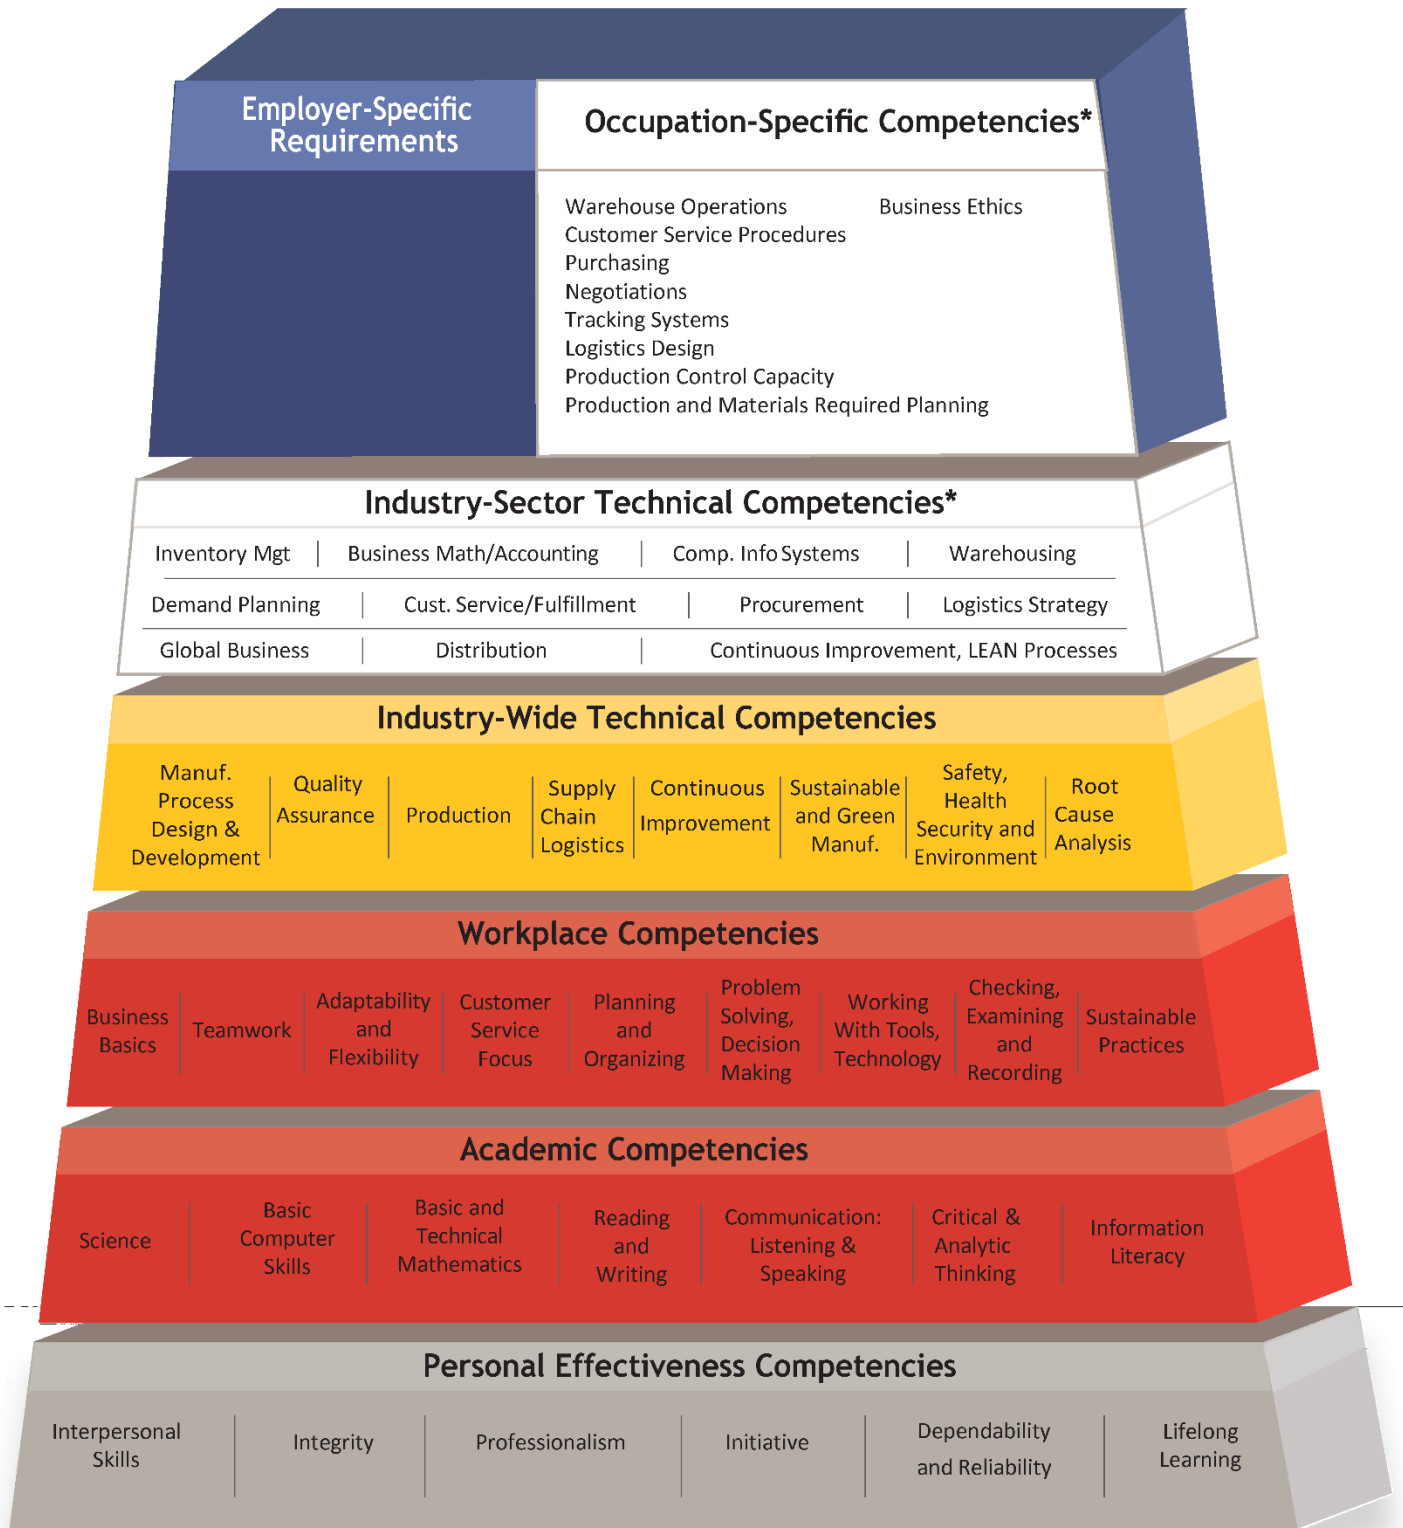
Employer-Specific Requirements

Occupation-Specific Competencies*

Warehouse Operations
Customer Service Procedures
Purchasing
Negotiations
Tracking Systems
Logistics Design
Production Control Capacity
Production and Materials Required Planning

Business Ethics

Industry-Sector Technical Competencies*

| Inventory Mgt | Business Math/Accounting | Comp. Info Systems | Warehousing |
|---|---|---|---|
| Demand Planning | Cust. Service/Fulfillment | Procurement | Logistics Strategy |
| Global Business | Distribution | Continuous Improvement, LEAN Processes | |

Industry-Wide Technical Competencies

| Manuf. Process Design & Development | Quality Assurance | Production | Supply Chain Logistics | Continuous Improvement | Sustainable and Green Manuf. | Safety, Health Security and Environment | Root Cause Analysis |
|---|---|---|---|---|---|---|---|

Workplace Competencies

| Business Basics | Teamwork | Adaptability and Flexibility | Customer Service Focus | Planning and Organizing | Problem Solving, Decision Making | Working With Tools, Technology | Checking, Examining and Recording | Sustainable Practices |
|---|---|---|---|---|---|---|---|---|

Academic Competencies

| Science | Basic Computer Skills | Basic and Technical Mathematics | Reading and Writing | Communication: Listening & Speaking | Critical & Analytic Thinking | Information Literacy |
|---|---|---|---|---|---|---|

Personal Effectiveness Competencies

| Interpersonal Skills | Integrity | Professionalism | Initiative | Dependability and Reliability | Lifelong Learning |
|---|---|---|---|---|---|